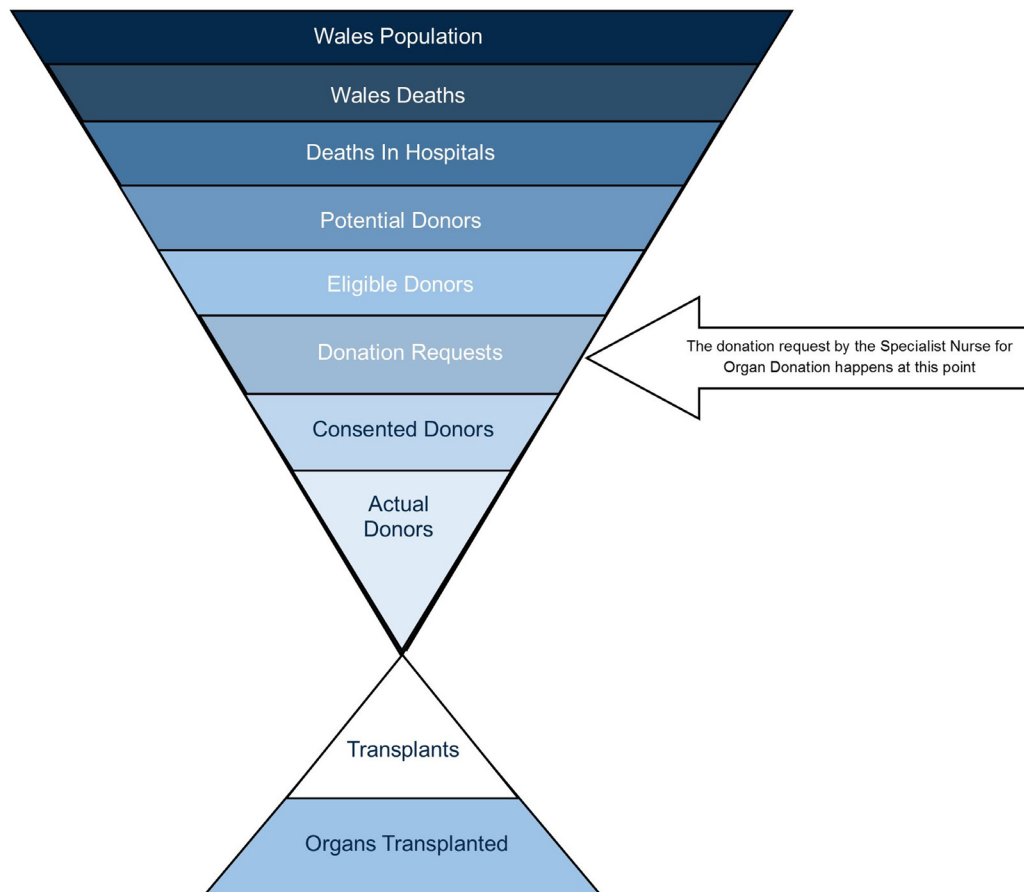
Wales Population

Wales Deaths

Deaths In Hospitals

Potential Donors

Eligible Donors

Donation Requests

The donation request by the Specialist Nurse for Organ Donation happens at this point

Consented Donors

Actual Donors

Transplants

Organs Transplanted